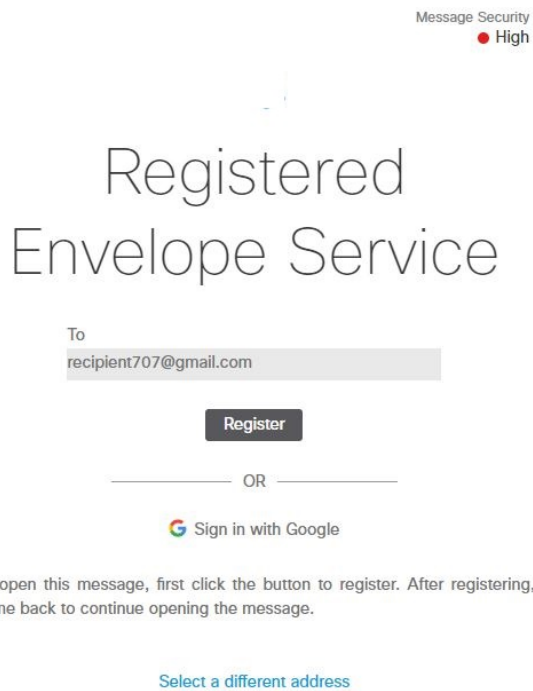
Message Security
High

Registered Envelope Service

To
recipient707@gmail.com

Register

OR

G Sign in with Google

open this message, first click the button to register. After registering, ne back to continue opening the message.

Select a different address